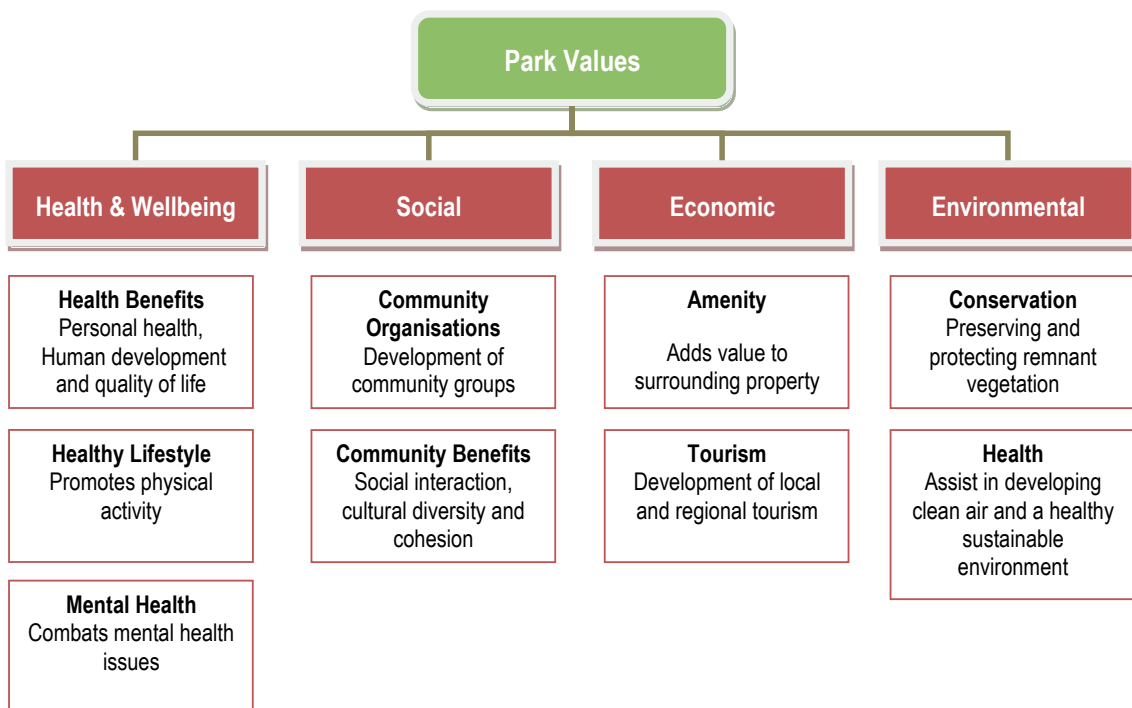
Park Values

Health & Wellbeing

Health Benefits
Personal health, Human development and quality of life

Healthy Lifestyle
Promotes physical activity

Mental Health
Combats mental health issues

Social

Community Organisations
Development of community groups

Community Benefits
Social interaction, cultural diversity and cohesion

Economic

Amenity
Adds value to surrounding property

Tourism
Development of local and regional tourism

Environmental

Conservation
Preserving and protecting remnant vegetation

Health
Assist in developing clean air and a healthy sustainable environment